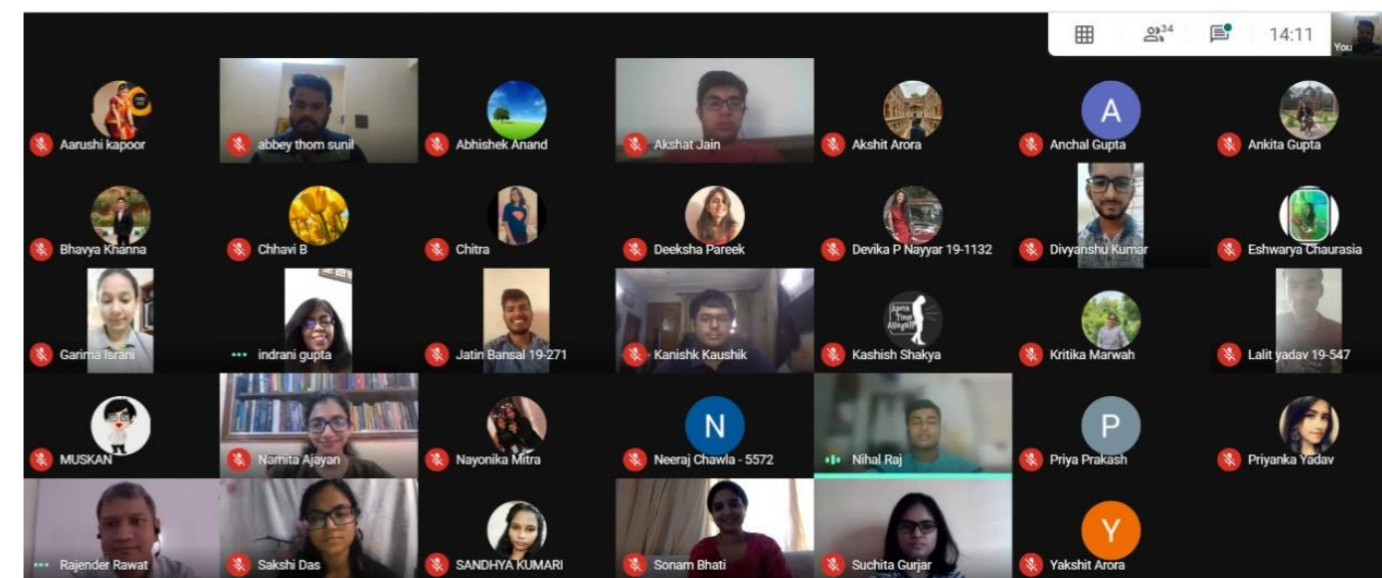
34

14:11

You

Aarushi kapoor

abbey thom sunil

Abhishek Anand

Akshat Jain

Akshit Arora

A

Anchal Gupta

Ankita Gupta

Bhavya Khanna

Chhavi B

Chitra

Deeksha Pareek

Devika P Nayyar 19-1132

Divyanshu Kumar

Eshwarya Chaurasia

Garima Israni

indrani gupta

Jatin Bansal 19-271

Kanishk Kaushik

Apna Time Aayega

Kashish Shakya

Kritika Marwah

Lalit yadav 19-547

MUSKAN

Namita Ajayan

Nayonika Mitra

N

Neeraj Chawla - 5572

Nihal Raj

P

Priya Prakash

Priyanka Yadav

Rajender Rawat

Sakshi Das

SANDHYA KUMARI

Sonam Bhati

Suchita Gurjar

Y

Yakshit Arora